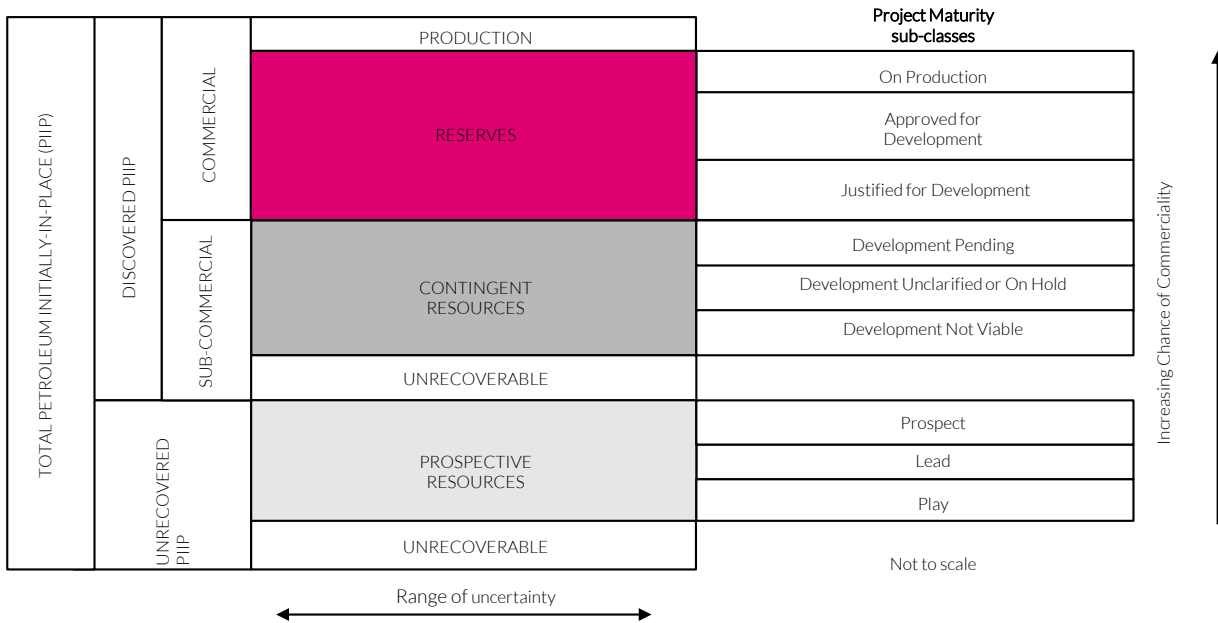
TOTAL PETROLEUM INITIALLY-IN-PLACE (PIIP)

DISCOVERED PIIP

COMMERCIAL

SUB-COMMERCIAL

UNRECOVERED PIIP

PRODUCTION

RESERVES

CONTINGENT RESOURCES

UNRECOVERABLE

PROSPECTIVE RESOURCES

UNRECOVERABLE

Project Maturity sub-classes

On Production

Approved for Development

Justified for Development

Development Pending

Development Unclarified or On Hold

Development Not Viable

Prospect

Lead

Play

Not to scale

Increasing Chance of Commerciality

Range of uncertainty